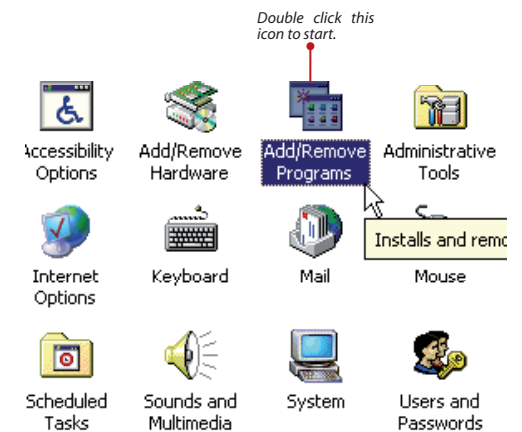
Double click this icon to start.

Accessibility Options

Add/Remove Hardware

Add/Remove Programs

Administrative Tools

Installs and remo

Internet Options

Keyboard

Mail

Mouse

Scheduled Tasks

Sounds and Multimedia

System

Users and Passwords